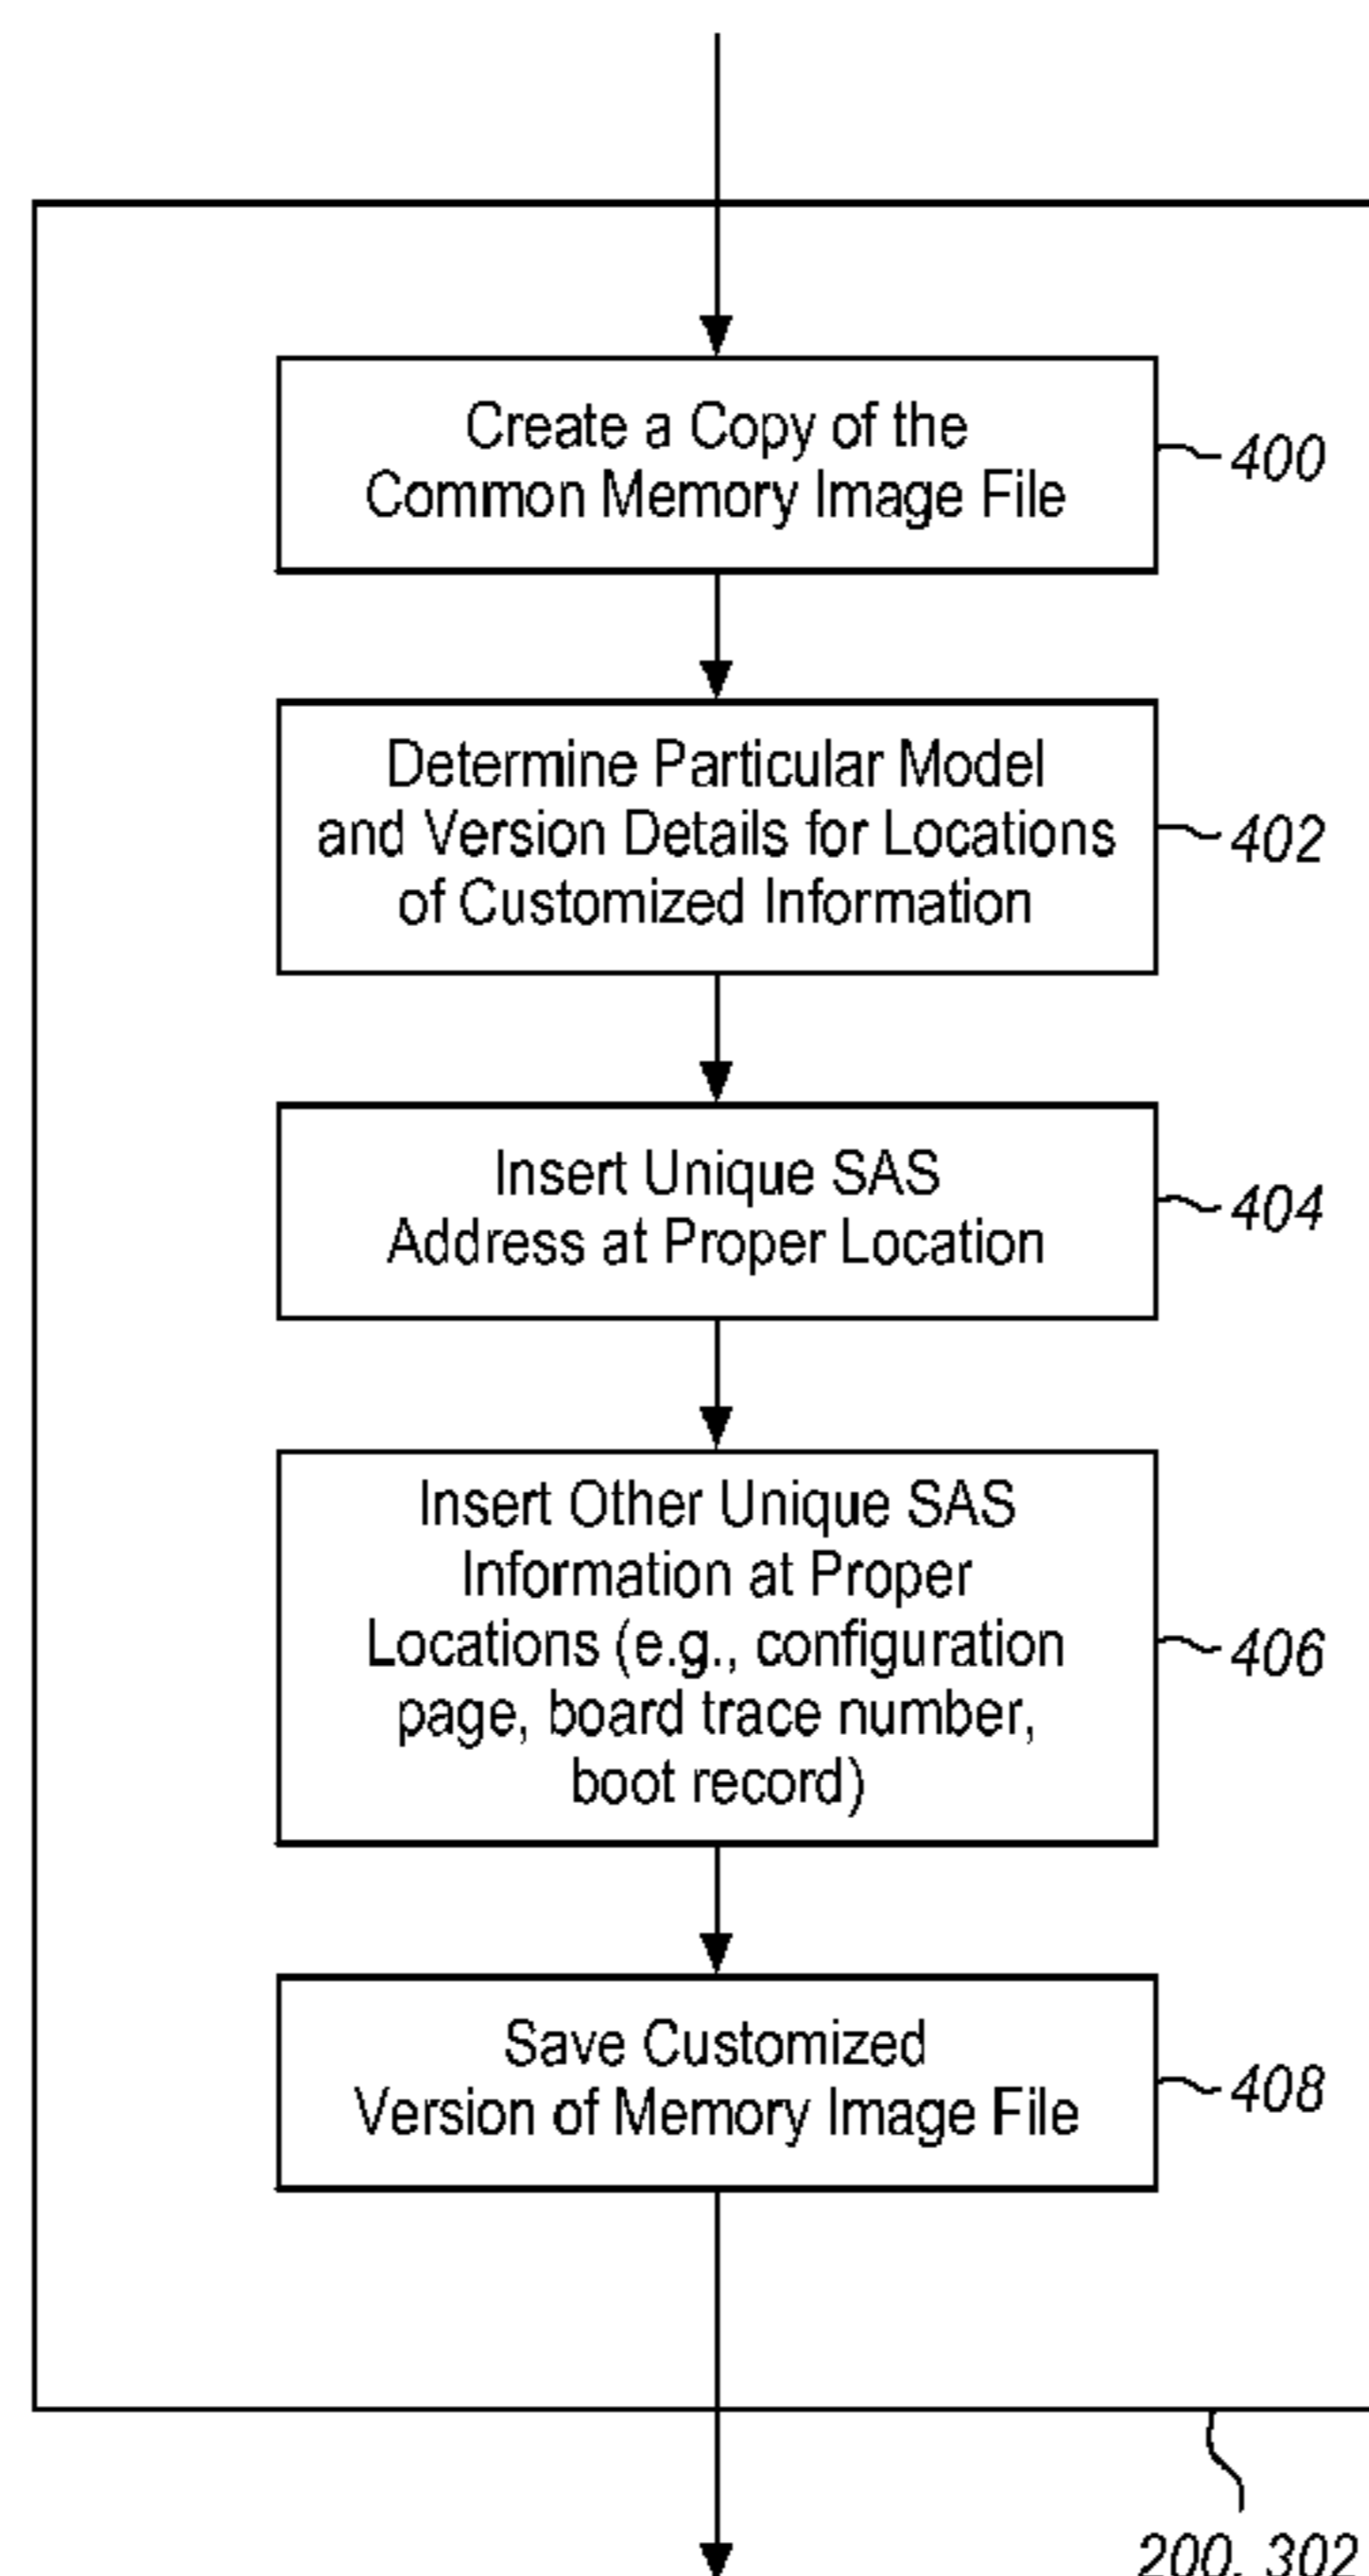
Create a Copy of the Common Memory Image File

400

Determine Particular Model and Version Details for Locations of Customized Information

402

Insert Unique SAS Address at Proper Location

404

Insert Other Unique SAS Information at Proper Locations (e.g., configuration page, board trace number, boot record)

406

Save Customized Version of Memory Image File

408

200, 302